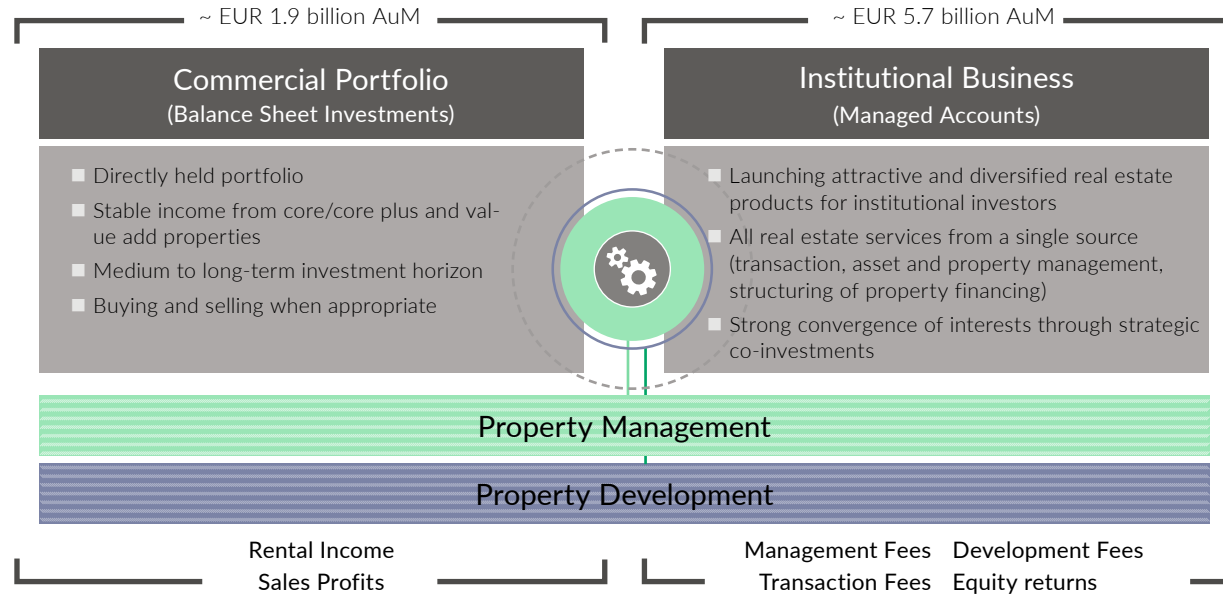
~ EUR 1.9 billion AuM

~ EUR 5.7 billion AuM

Commercial Portfolio
(Balance Sheet Investments)

Directly held portfolio
Stable income from core/core plus and value add properties
Medium to long-term investment horizon
Buying and selling when appropriate

Institutional Business
(Managed Accounts)

Launching attractive and diversified real estate products for institutional investors
All real estate services from a single source (transaction, asset and property management, structuring of property financing)
Strong convergence of interests through strategic co-investments

Property Management

Property Development

Rental Income
Sales Profits

Management Fees
Transaction Fees

Development Fees
Equity returns